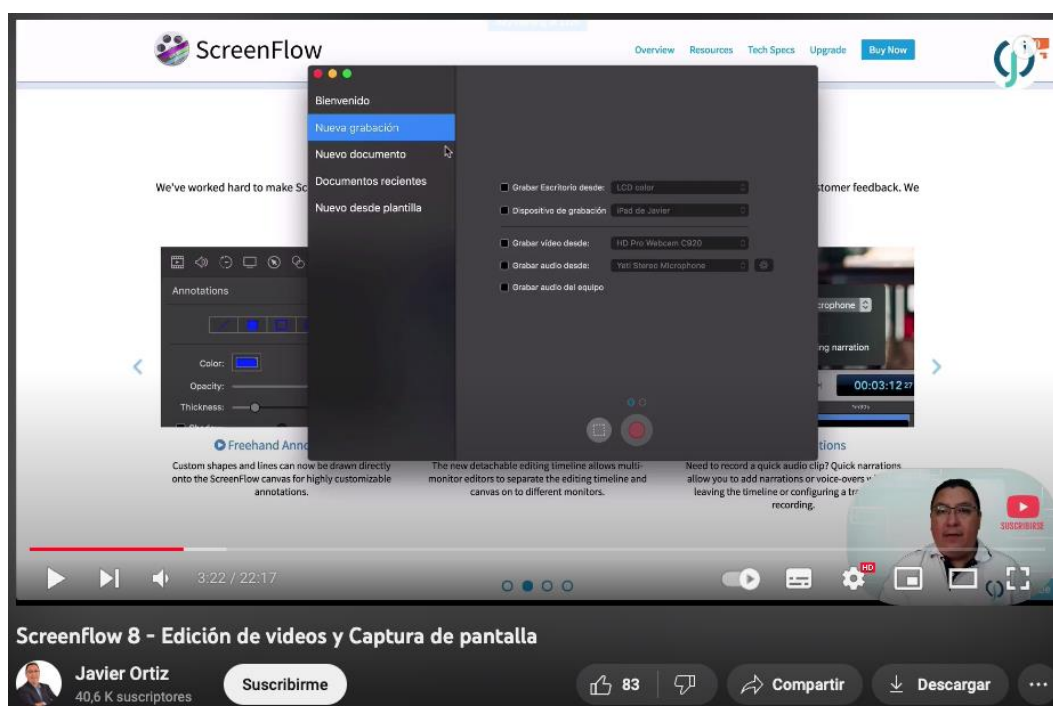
ScreenFlow

Overview Resources Tech Specs Upgrade Buy Now

Bienvenido
Nueva grabación
Nuevo documento
Documentos recientes
Nuevo desde plantilla

Grabar Escritorio desde: LCD color
Dispositivo de grabación iPad de Javier
Grabar video desde: HD Pro Webcam C920
Grabar audio desde: Yeti Stereo Microphone
Grabar audio del equipo

We've worked hard to make Sc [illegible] stomer feedback. We

Annotations
Color:
Opacity:
Thickness:

crophone
ing narration
00:03:12

Freehand Ann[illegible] tions

Custom shapes and lines can now be drawn directly onto the ScreenFlow canvas for highly customizable annotations.

The new detachable editing timeline allows multi-monitor editors to separate the editing timeline and canvas on to different monitors.

Need to record a quick audio clip? Quick narrations allow you to add narrations or voice-overs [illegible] leaving the timeline or configuring a tr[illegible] recording.

SUSCRIBIRSE

3:22 / 22:17

Screenflow 8 - Edición de videos y Captura de pantalla

Javier Ortiz
40,6 K suscriptores
Suscribirme
83
Compartir
Descargar